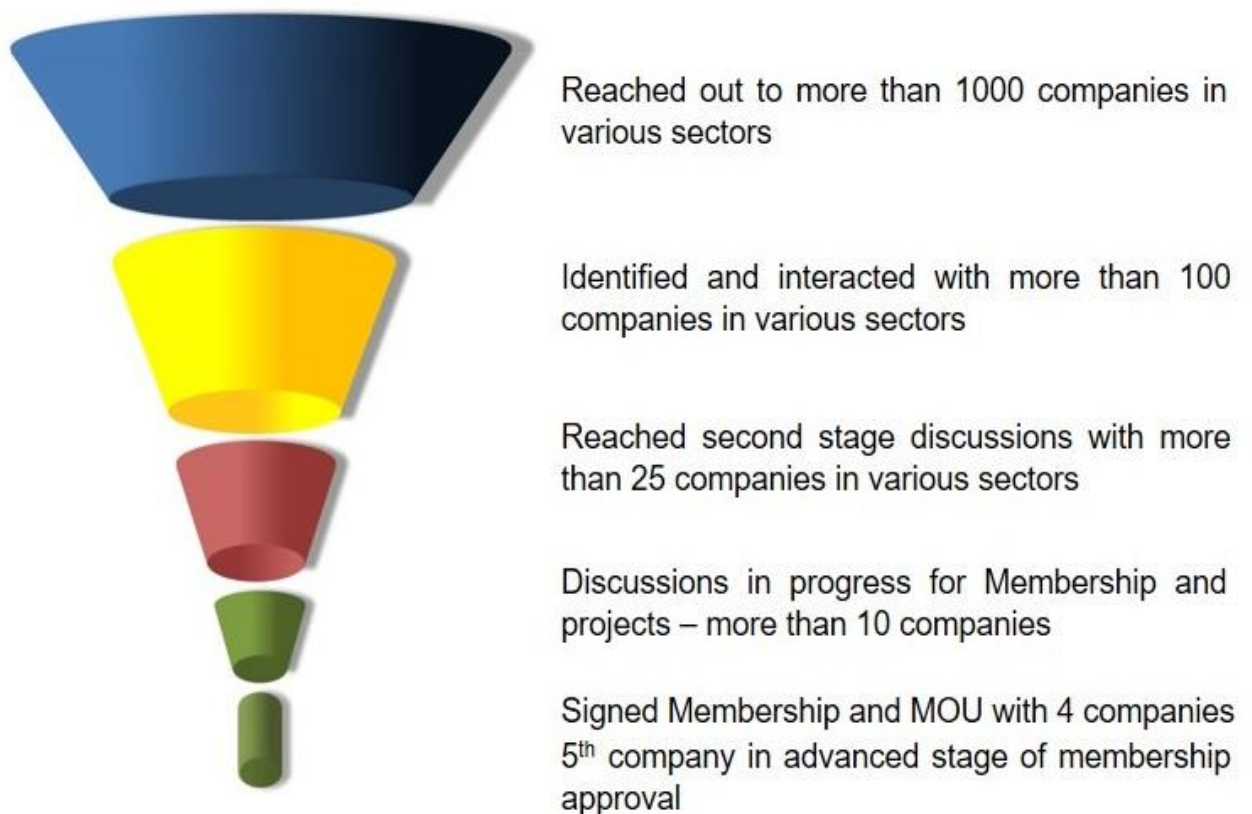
Reached out to more than 1000 companies in various sectors

Identified and interacted with more than 100 companies in various sectors

Reached second stage discussions with more than 25 companies in various sectors

Discussions in progress for Membership and projects – more than 10 companies

Signed Membership and MOU with 4 companies
5$^{th}$ company in advanced stage of membership approval